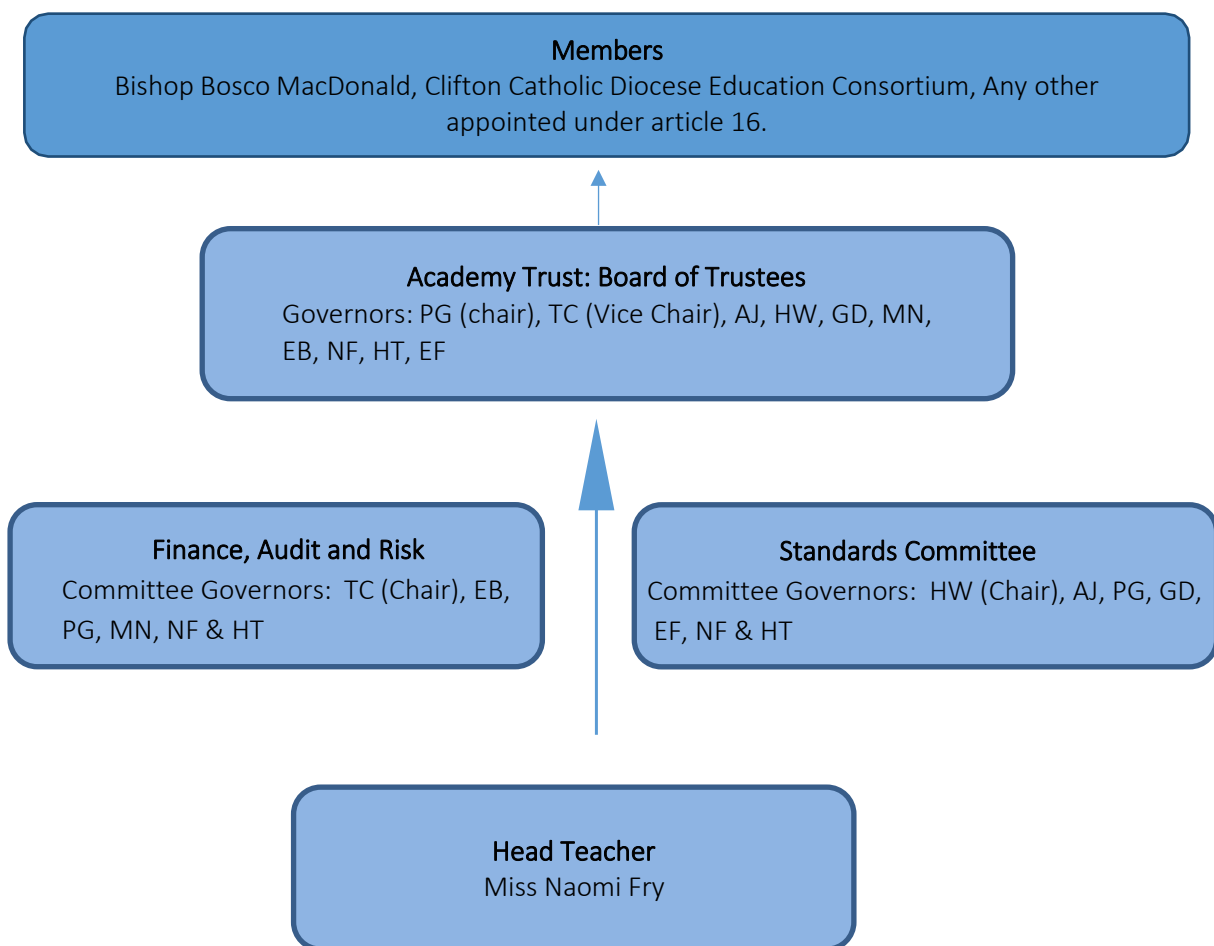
Members
Bishop Bosco MacDonald, Clifton Catholic Diocese Education Consortium, Any other appointed under article 16.

Academy Trust: Board of Trustees
Governors: PG (chair), TC (Vice Chair), AJ, HW, GD, MN, EB, NF, HT, EF

Finance, Audit and Risk
Committee Governors: TC (Chair), EB, PG, MN, NF & HT

Standards Committee
Committee Governors: HW (Chair), AJ, PG, GD, EF, NF & HT

Head Teacher
Miss Naomi Fry